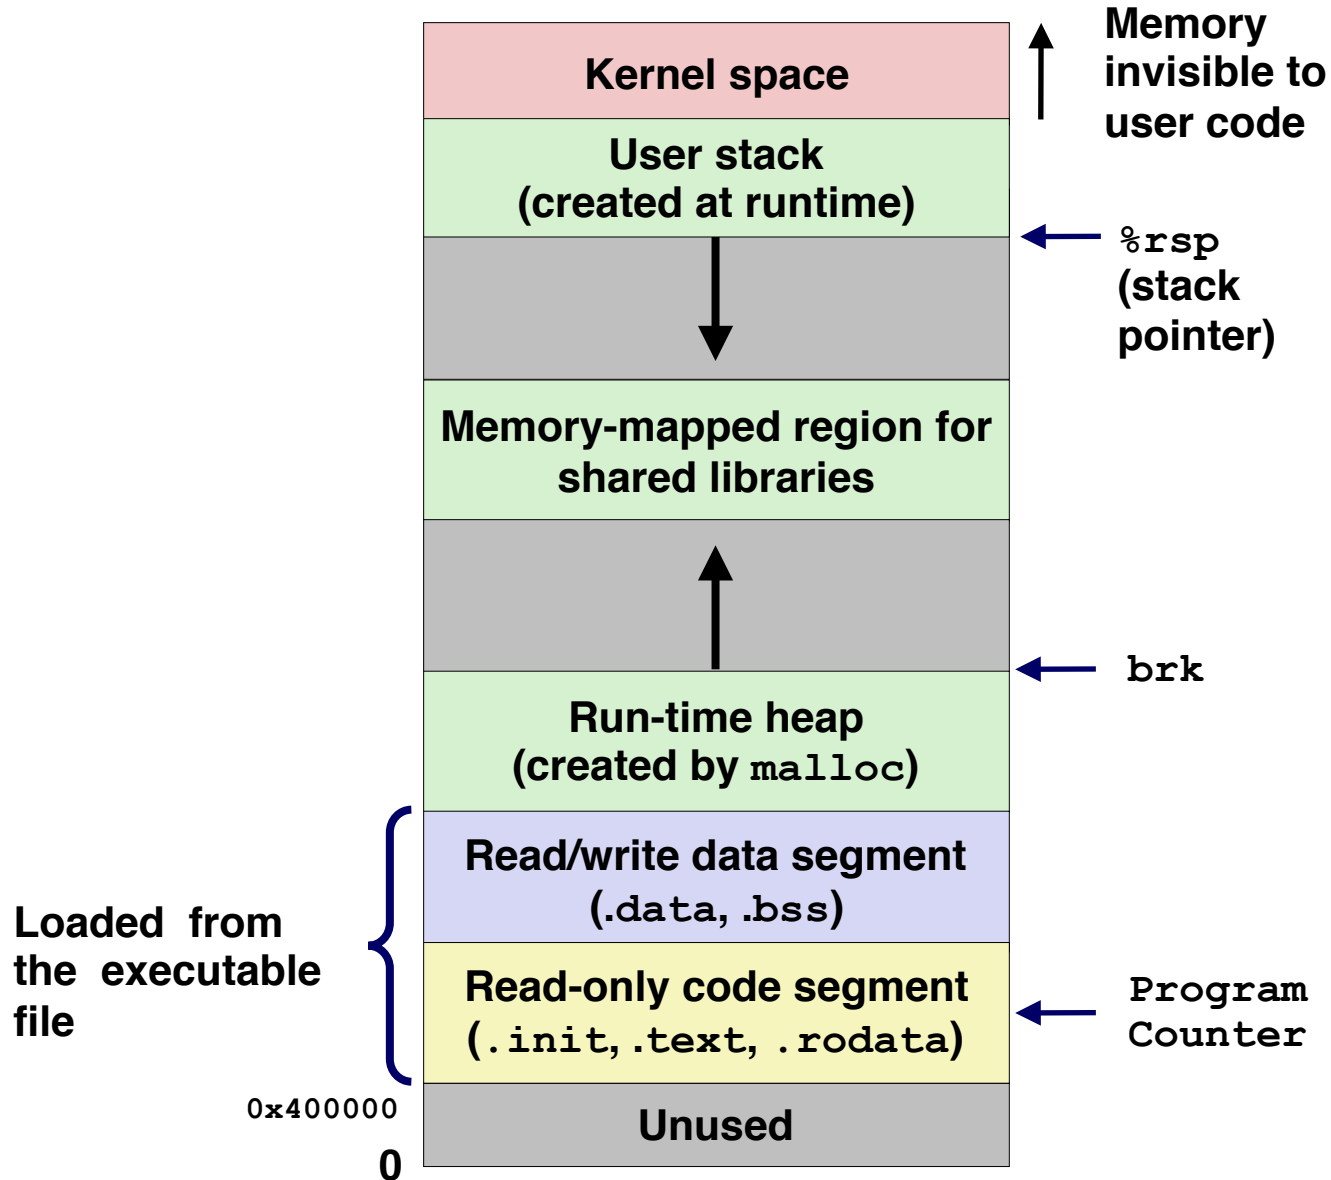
Kernel space

Memory invisible to user code

User stack (created at runtime)

%rsp (stack pointer)

Memory-mapped region for shared libraries

brk

Run-time heap (created by malloc)

Read/write data segment (.data, .bss)

Loaded from the executable file

Read-only code segment (.init, .text, .rodata)

Program Counter

0x400000

Unused

0